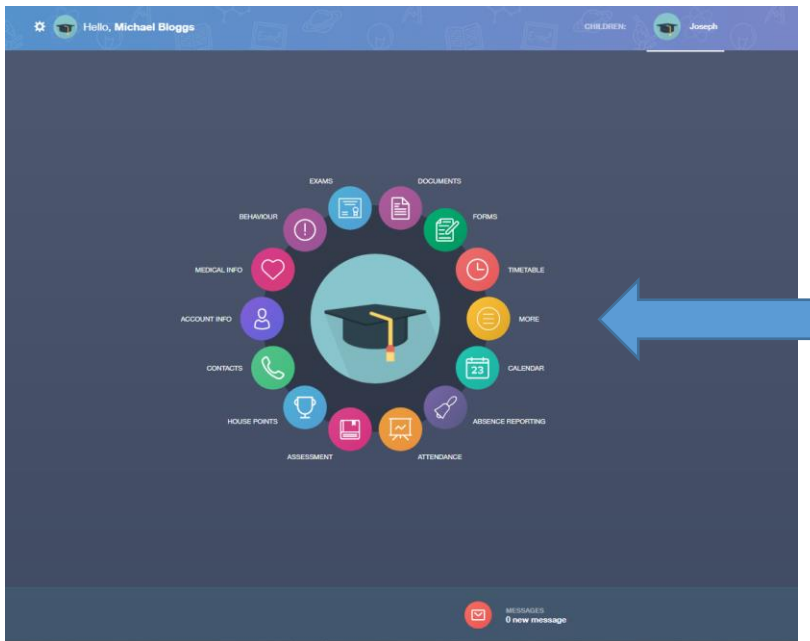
Hello, **Michael Bloggs**

CHILDREN: Joseph

EXAMS

DOCUMENTS

BEHAVIOUR

FORMS

MEDICAL INFO

TIMETABLE

ACCOUNT INFO

MORE

CONTACTS

CALENDAR

23

HOUSE POINTS

ABSENCE REPORTING

ASSESSMENT

ATTENDANCE

MESSAGES
0 new message